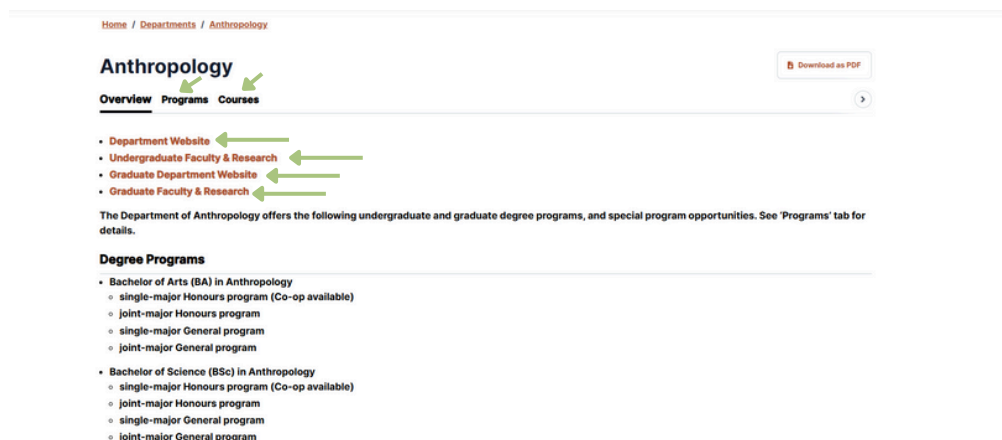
Home / Departments / Anthropology

Anthropology

Download as PDF

Overview Programs Courses

- Department Website
- Undergraduate Faculty & Research
- Graduate Department Website
- Graduate Faculty & Research

The Department of Anthropology offers the following undergraduate and graduate degree programs, and special program opportunities. See 'Programs' tab for details.

Degree Programs

- Bachelor of Arts (BA) in Anthropology
  - single-major Honours program (Co-op available)
  - joint-major Honours program
  - single-major General program
  - joint-major General program
- Bachelor of Science (BSc) in Anthropology
  - single-major Honours program (Co-op available)
  - joint-major Honours program
  - single-major General program
  - joint-major General program